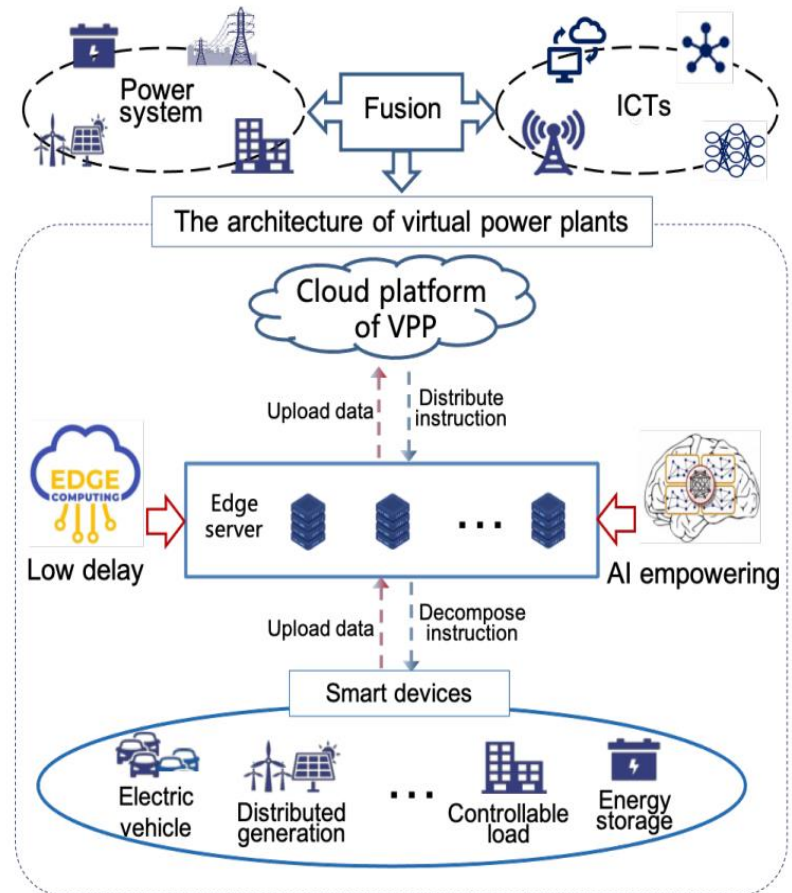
Power system

Fusion

ICTs

The architecture of virtual power plants

Cloud platform of VPP

Upload data

Distribute instruction

EDGE COMPUTING

Low delay

Edge server

...

AI empowering

Upload data

Decompose instruction

Smart devices

Electric vehicle

Distributed generation

...

Controllable load

Energy storage